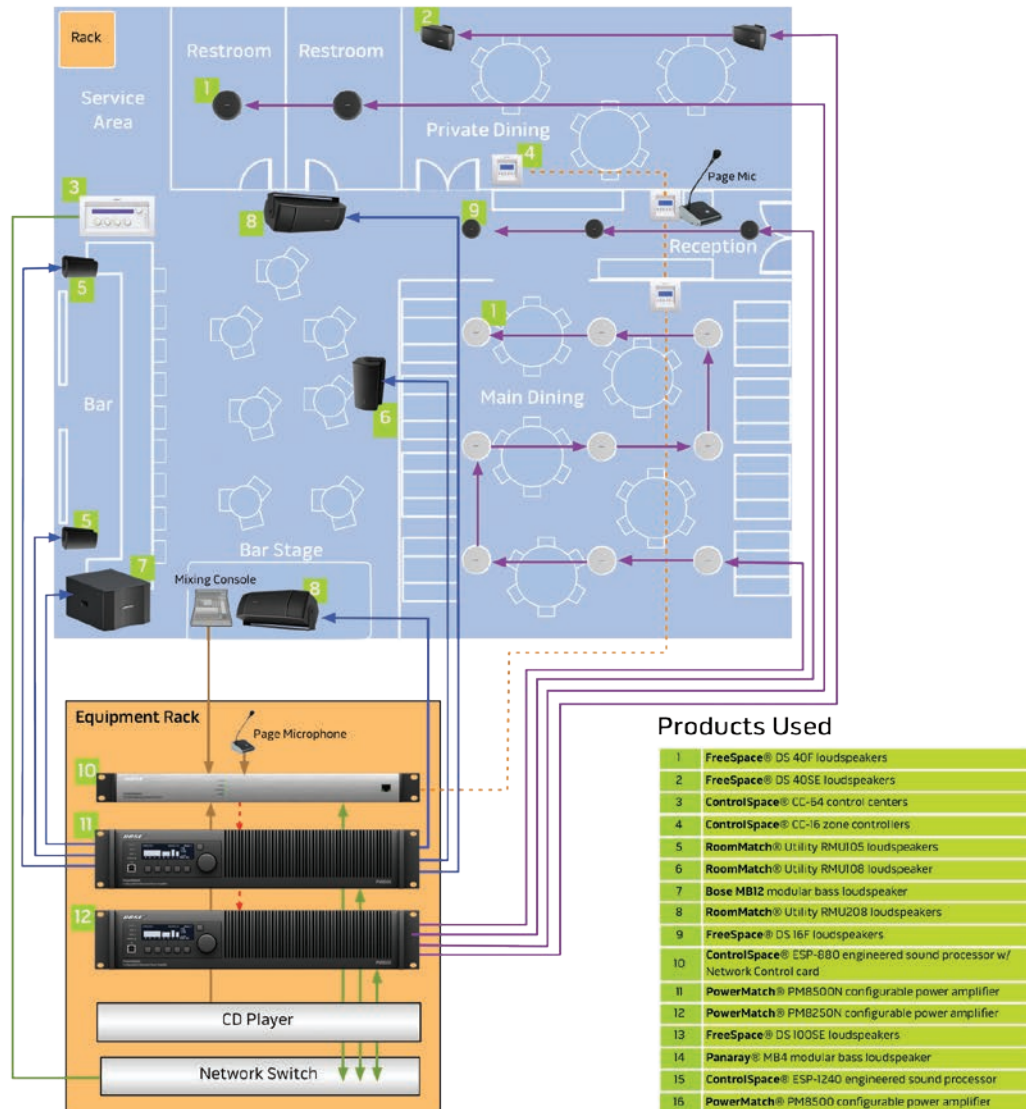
Rack

Restroom

Restroom

Service Area

Private Dining

Page Mic

Reception

Bar

Main Dining

Bar Stage

Mixing Console

1 2 3 4 5 6 7 8 9

Equipment Rack

Page Microphone

10

11

12

CD Player

Network Switch

Products Used

| | |
|---|---|
| 1 | FreeSpace® DS 40F loudspeakers |
| 2 | FreeSpace® DS 40SE loudspeakers |
| 3 | ControlSpace® CC-64 control centers |
| 4 | ControlSpace® CC-16 zone controllers |
| 5 | RoomMatch® Utility RMU105 loudspeakers |
| 6 | RoomMatch® Utility RMU108 loudspeaker |
| 7 | Bose MB12 modular bass loudspeaker |
| 8 | RoomMatch® Utility RMU208 loudspeakers |
| 9 | FreeSpace® DS 16F loudspeakers |
| 10 | ControlSpace® ESP-880 engineered sound processor w/ Network Control card |
| 11 | PowerMatch® PM8500N configurable power amplifier |
| 12 | PowerMatch® PM8250N configurable power amplifier |
| 13 | FreeSpace® DS 100SE loudspeakers |
| 14 | Panaray® MB4 modular bass loudspeaker |
| 15 | ControlSpace® ESP-1240 engineered sound processor |
| 16 | PowerMatch® PM8500 configurable power amplifier |